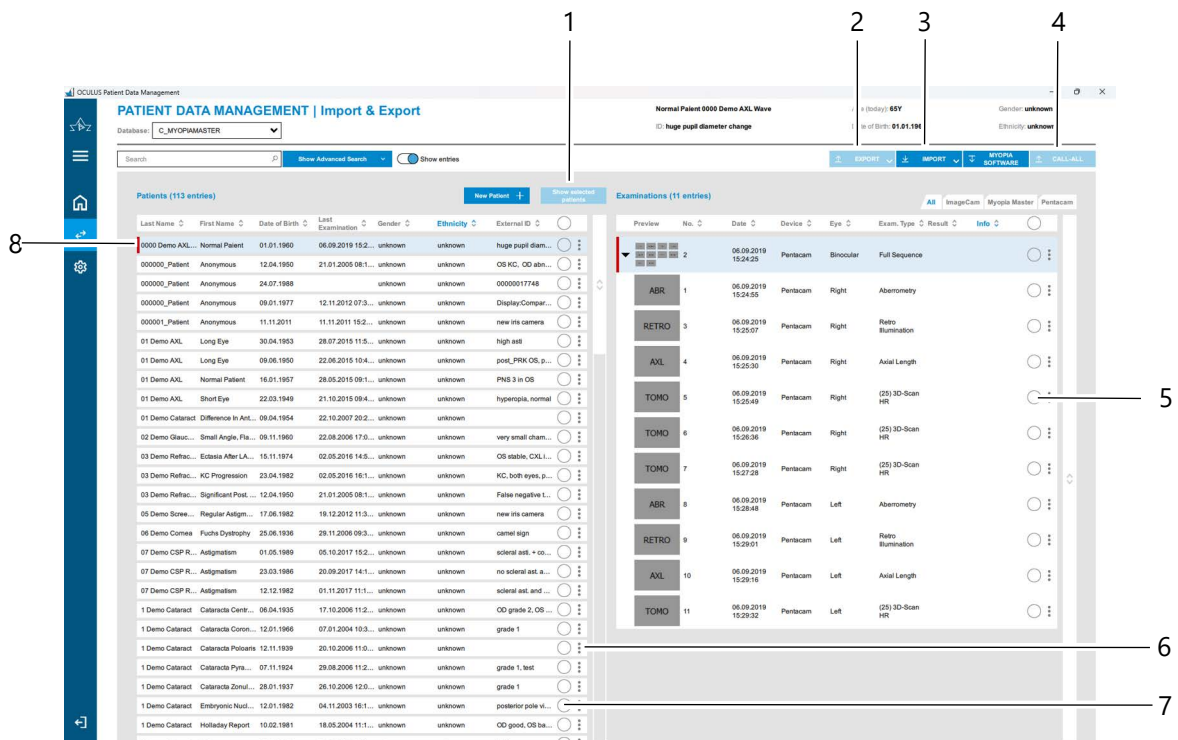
1 2 3 4

OCULUS Patient Data Management

PATIENT DATA MANAGEMENT | Import & Export

Database: C_MYOPIAMASTER

Normal Paient 0000 Demo AXL Wave
ID: huge pupil diameter change
Age (today): 65Y
Date of Birth: 01.01.196
Gender: unknown
Ethnicity: unknown

Search
Show Advanced Search
Show entries

EXPORT
IMPORT
MYOPIA SOFTWARE
CALL-ALL

Patients (113 entries)
New Patient
Show selected patients
Examinations (11 entries)
All ImageCam Myopia Master Pentacam

| Last Name | First Name | Date of Birth | Last Examination | Gender | Ethnicity | External ID |
|---|---|---|---|---|---|---|
| 0000 Demo AXL... | Normal Paient | 01.01.1960 | 06.09.2019 15:2... | unknown | unknown | huge pupil diam... |
| 000000_Patient | Anonymous | 12.04.1950 | 21.01.2005 08:1... | unknown | unknown | OS KC, OD abn... |
| 000000_Patient | Anonymous | 24.07.1988 | | unknown | unknown | 00000017748 |
| 000000_Patient | Anonymous | 09.01.1977 | 12.11.2012 07:3... | unknown | unknown | Display:Compar... |
| 000001_Patient | Anonymous | 11.11.2011 | 11.11.2011 15:2... | unknown | unknown | new iris camera |
| 01 Demo AXL | Long Eye | 30.04.1953 | 28.07.2015 11:5... | unknown | unknown | high asti |
| 01 Demo AXL | Long Eye | 09.06.1950 | 22.06.2015 10:4... | unknown | unknown | post_PRK OS, p... |
| 01 Demo AXL | Normal Patient | 16.01.1957 | 28.05.2015 09:1... | unknown | unknown | PNS 3 in OS |
| 01 Demo AXL | Short Eye | 22.03.1949 | 21.10.2015 09:4... | unknown | unknown | hyperopia, normal |
| 01 Demo Cataract | Difference In Ant... | 09.04.1954 | 22.10.2007 20:2... | unknown | unknown | |
| 02 Demo Glauc... | Small Angle, Fla... | 09.11.1960 | 22.08.2006 17:0... | unknown | unknown | very small cham... |
| 03 Demo Refrac... | Ectasia After LA... | 15.11.1974 | 02.05.2016 14:5... | unknown | unknown | OS stable, CXL i... |
| 03 Demo Refrac... | KC Progression | 23.04.1982 | 02.05.2016 16:1... | unknown | unknown | KC, both eyes, p... |
| 03 Demo Refrac... | Significant Post... | 12.04.1950 | 21.01.2005 08:1... | unknown | unknown | False negative t... |
| 05 Demo Scree... | Regular Astigm... | 17.06.1982 | 19.12.2012 11:3... | unknown | unknown | new iris camera |
| 06 Demo Cornea | Fuchs Dystrophy | 25.06.1936 | 29.11.2006 09:3... | unknown | unknown | camel sign |
| 07 Demo CSP R... | Astigmatism | 01.05.1989 | 05.10.2017 15:2... | unknown | unknown | scleral asti. + co... |
| 07 Demo CSP R... | Astigmatism | 23.03.1986 | 20.09.2017 14:1... | unknown | unknown | no scleral ast. a... |
| 07 Demo CSP R... | Astigmatism | 12.12.1982 | 01.11.2017 11:1... | unknown | unknown | scleral asti. and ... |
| 1 Demo Cataract | Cataracta Centr... | 06.04.1935 | 17.10.2006 11:2... | unknown | unknown | OD grade 2, OS ... |
| 1 Demo Cataract | Cataracta Coron... | 12.01.1966 | 07.01.2004 10:3... | unknown | unknown | grade 1 |
| 1 Demo Cataract | Cataracta Polaris | 12.11.1939 | 20.10.2006 11:0... | unknown | unknown | |
| 1 Demo Cataract | Cataracta Pyra... | 07.11.1924 | 29.08.2006 11:2... | unknown | unknown | grade 1, test |
| 1 Demo Cataract | Cataracta Zonul... | 28.01.1937 | 26.10.2006 12:0... | unknown | unknown | grade 1 |
| 1 Demo Cataract | Embryonic Nucl... | 12.01.1982 | 04.11.2003 16:1... | unknown | unknown | posterior pole vi... |
| 1 Demo Cataract | Holladay Report | 10.02.1981 | 18.05.2004 11:1... | unknown | unknown | OD good, OS ba... |

| Preview | No. | Date | Device | Eye | Exam. Type | Result | Info |
|---|---|---|---|---|---|---|---|
| | 2 | 06.09.2019 15:24:25 | Pentacam | Binocular | Full Sequence | | |
| ABR | 1 | 06.09.2019 15:24:55 | Pentacam | Right | Aberrometry | | |
| RETRO | 3 | 06.09.2019 15:25:07 | Pentacam | Right | Retro Illumination | | |
| AXL | 4 | 06.09.2019 15:25:30 | Pentacam | Right | Axial Length | | |
| TOMO | 5 | 06.09.2019 15:25:49 | Pentacam | Right | (25) 3D-Scan HR | | |
| TOMO | 6 | 06.09.2019 15:26:36 | Pentacam | Right | (25) 3D-Scan HR | | |
| TOMO | 7 | 06.09.2019 15:27:28 | Pentacam | Right | (25) 3D-Scan HR | | |
| ABR | 8 | 06.09.2019 15:28:48 | Pentacam | Left | Aberrometry | | |
| RETRO | 9 | 06.09.2019 15:29:01 | Pentacam | Left | Retro Illumination | | |
| AXL | 10 | 06.09.2019 15:29:16 | Pentacam | Left | Axial Length | | |
| TOMO | 11 | 06.09.2019 15:29:32 | Pentacam | Left | (25) 3D-Scan HR | | |

5 6 7 8